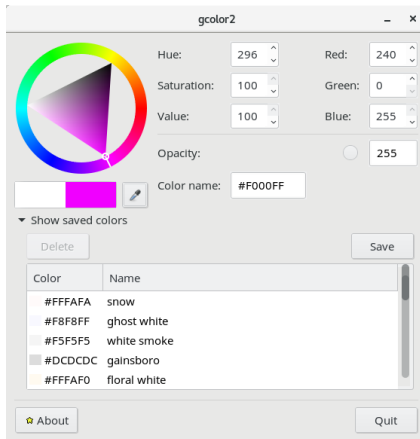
gcolor2

Hue: 296
Saturation: 100
Value: 100
Red: 240
Green: 0
Blue: 255
Opacity: 255
Color name: #F000FF

Show saved colors

Delete
Save

| Color | Name |
|---|---|
| #FFFAFA | snow |
| #F8F8FF | ghost white |
| #F5F5F5 | white smoke |
| #DCDCDC | gainsboro |
| #FFFAF0 | floral white |

About
Quit